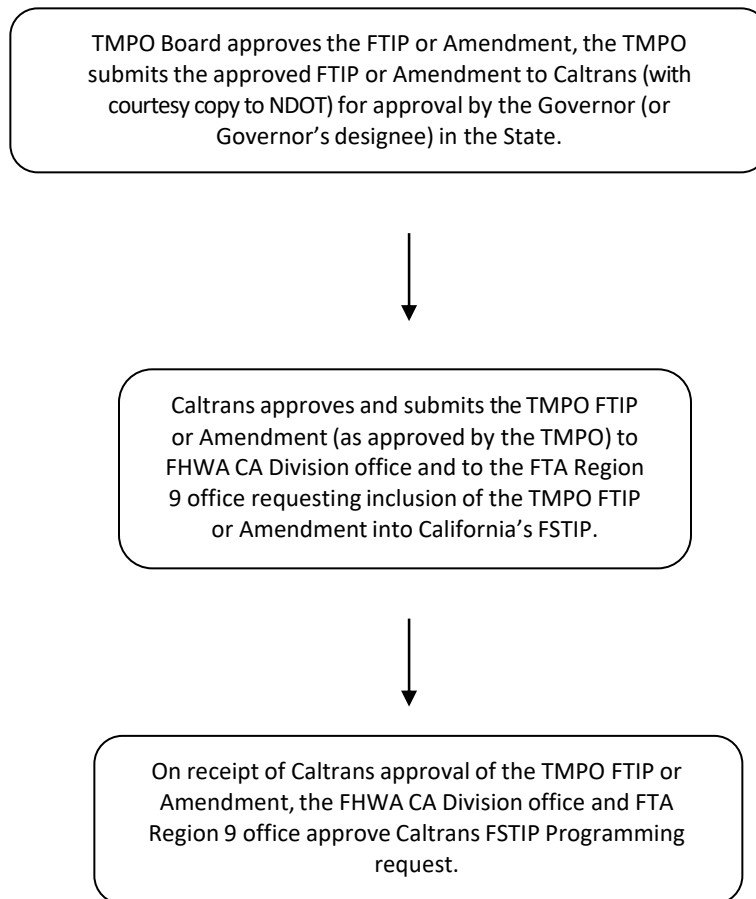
TMPO Board approves the FTIP or Amendment, the TMPO submits the approved FTIP or Amendment to Caltrans (with courtesy copy to NDOT) for approval by the Governor (or Governor's designee) in the State.

Caltrans approves and submits the TMPO FTIP or Amendment (as approved by the TMPO) to FHWA CA Division office and to the FTA Region 9 office requesting inclusion of the TMPO FTIP or Amendment into California's FSTIP.

On receipt of Caltrans approval of the TMPO FTIP or Amendment, the FHWA CA Division office and FTA Region 9 office approve Caltrans FSTIP Programming request.